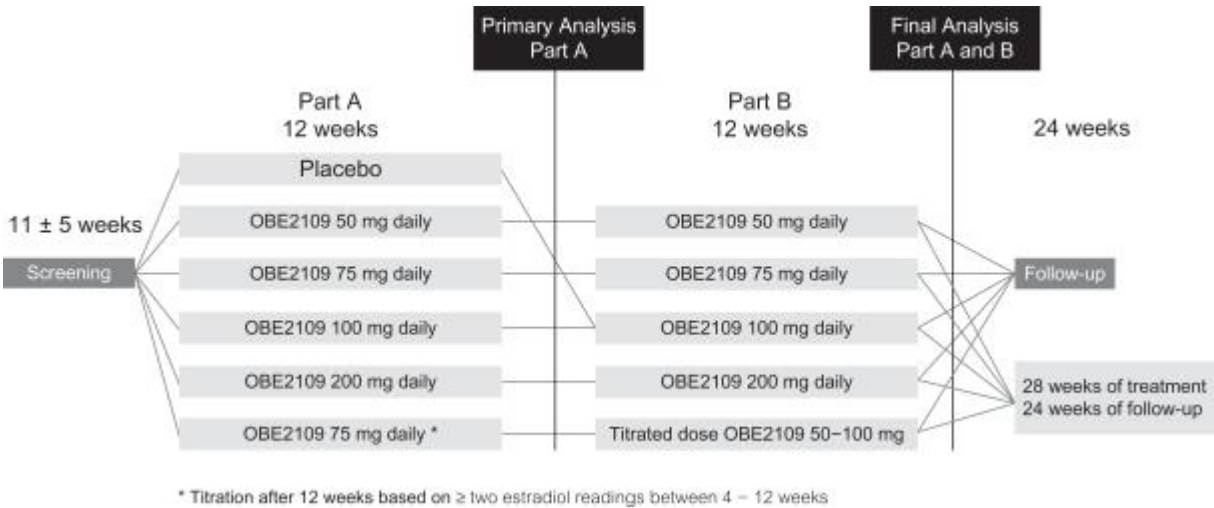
Primary Analysis
Part A

Final Analysis
Part A and B

Part A
12 weeks

Part B
12 weeks

24 weeks

11 ± 5 weeks

Screening

Placebo

OBE2109 50 mg daily

OBE2109 75 mg daily

OBE2109 100 mg daily

OBE2109 200 mg daily

OBE2109 75 mg daily *

OBE2109 50 mg daily

OBE2109 75 mg daily

OBE2109 100 mg daily

OBE2109 200 mg daily

Titrated dose OBE2109 50−100 mg

Follow-up

28 weeks of treatment
24 weeks of follow-up

* Titration after 12 weeks based on ≥ two estradiol readings between 4 − 12 weeks